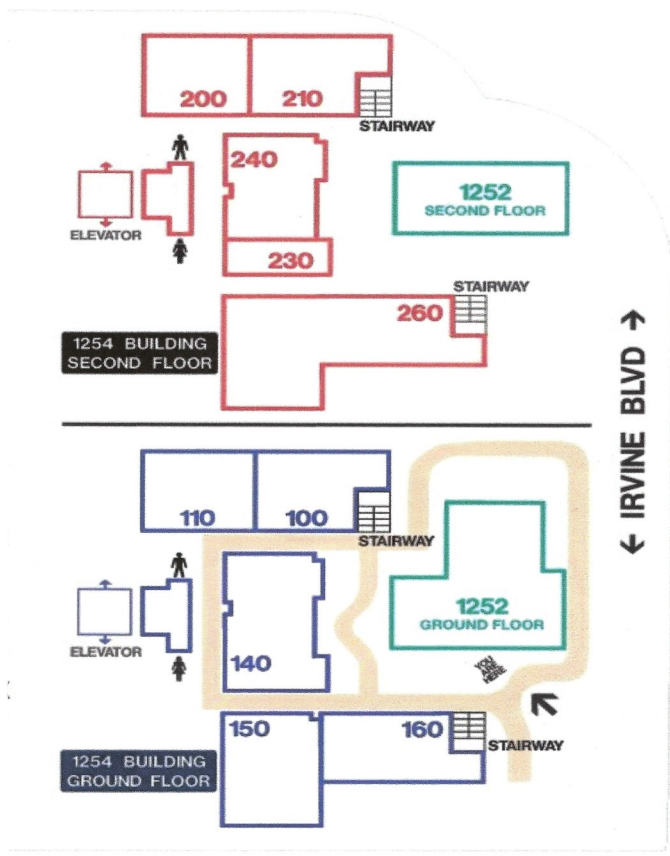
200
210
STAIRWAY
240
1252
SECOND FLOOR
ELEVATOR
230
STAIRWAY
260
1254 BUILDING
SECOND FLOOR
IRVINE BLVD
110
100
STAIRWAY
1252
GROUND FLOOR
ELEVATOR
140
YOU ARE HERE
150
160
STAIRWAY
1254 BUILDING
GROUND FLOOR